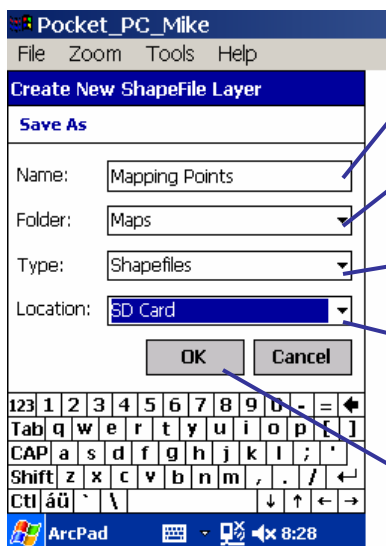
Pocket_PC_Mike
File Zoom Tools Help
Create New ShapeFile Layer
Save As
Name: Mapping Points
Folder: Maps
Type: Shapefiles
Location: SD Card
OK Cancel
123 1 2 3 4 5 6 7 8 9 0 - =
Tab q w e r t y u i o p [ ]
CAP a s d f g h j k l ; '
Shift z x c v b n m , . /
Ctl áü ` \
ArcPad 8:28